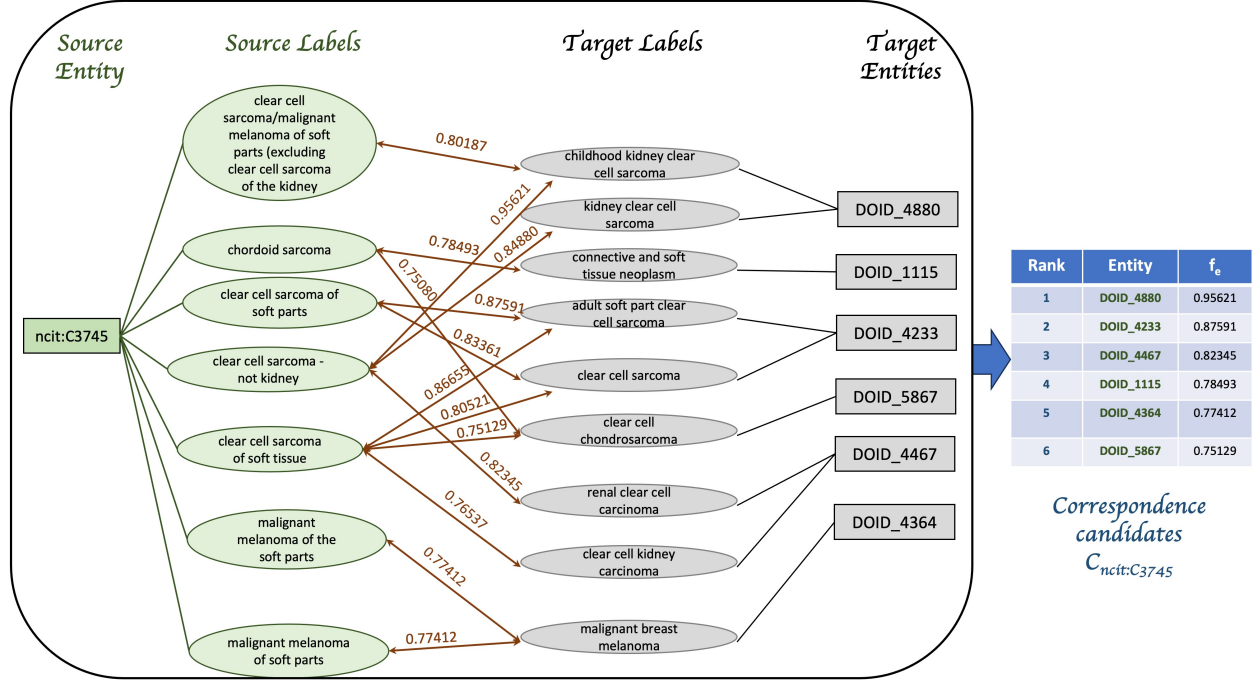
Source Entity

Source Labels

Target Labels

Target Entities

ncit:C3745

clear cell sarcoma/malignant melanoma of soft parts (excluding clear cell sarcoma of the kidney

chordoid sarcoma

clear cell sarcoma of soft parts

clear cell sarcoma - not kidney

clear cell sarcoma of soft tissue

malignant melanoma of the soft parts

malignant melanoma of soft parts

0.80187
0.95621
0.78493
0.84880
0.75080
0.87591
0.83361
0.86655
0.80521
0.75129
0.82345
0.76537
0.77412
0.77412

childhood kidney clear cell sarcoma

kidney clear cell sarcoma

connective and soft tissue neoplasm

adult soft part clear cell sarcoma

clear cell sarcoma

clear cell chondrosarcoma

renal clear cell carcinoma

clear cell kidney carcinoma

malignant breast melanoma

DOID_4880

DOID_1115

DOID_4233

DOID_5867

DOID_4467

DOID_4364

| Rank | Entity | $f_e$ |
|---|---|---|
| 1 | DOID_4880 | 0.95621 |
| 2 | DOID_4233 | 0.87591 |
| 3 | DOID_4467 | 0.82345 |
| 4 | DOID_1115 | 0.78493 |
| 5 | DOID_4364 | 0.77412 |
| 6 | DOID_5867 | 0.75129 |

Correspondence candidates $C_{ncit:C3745}$